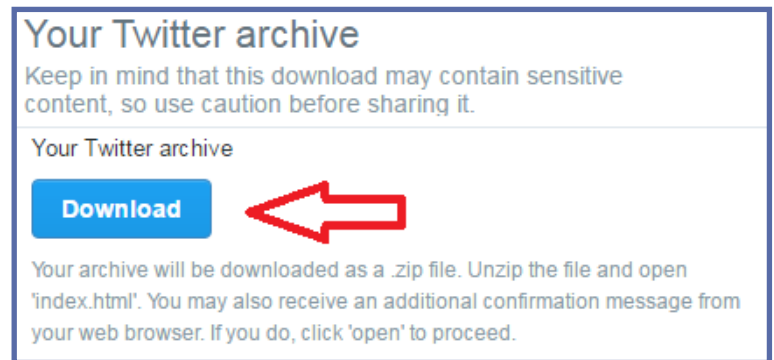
Your Twitter archive

Keep in mind that this download may contain sensitive content, so use caution before sharing it.

Your Twitter archive

Download

Your archive will be downloaded as a .zip file. Unzip the file and open 'index.html'. You may also receive an additional confirmation message from your web browser. If you do, click 'open' to proceed.